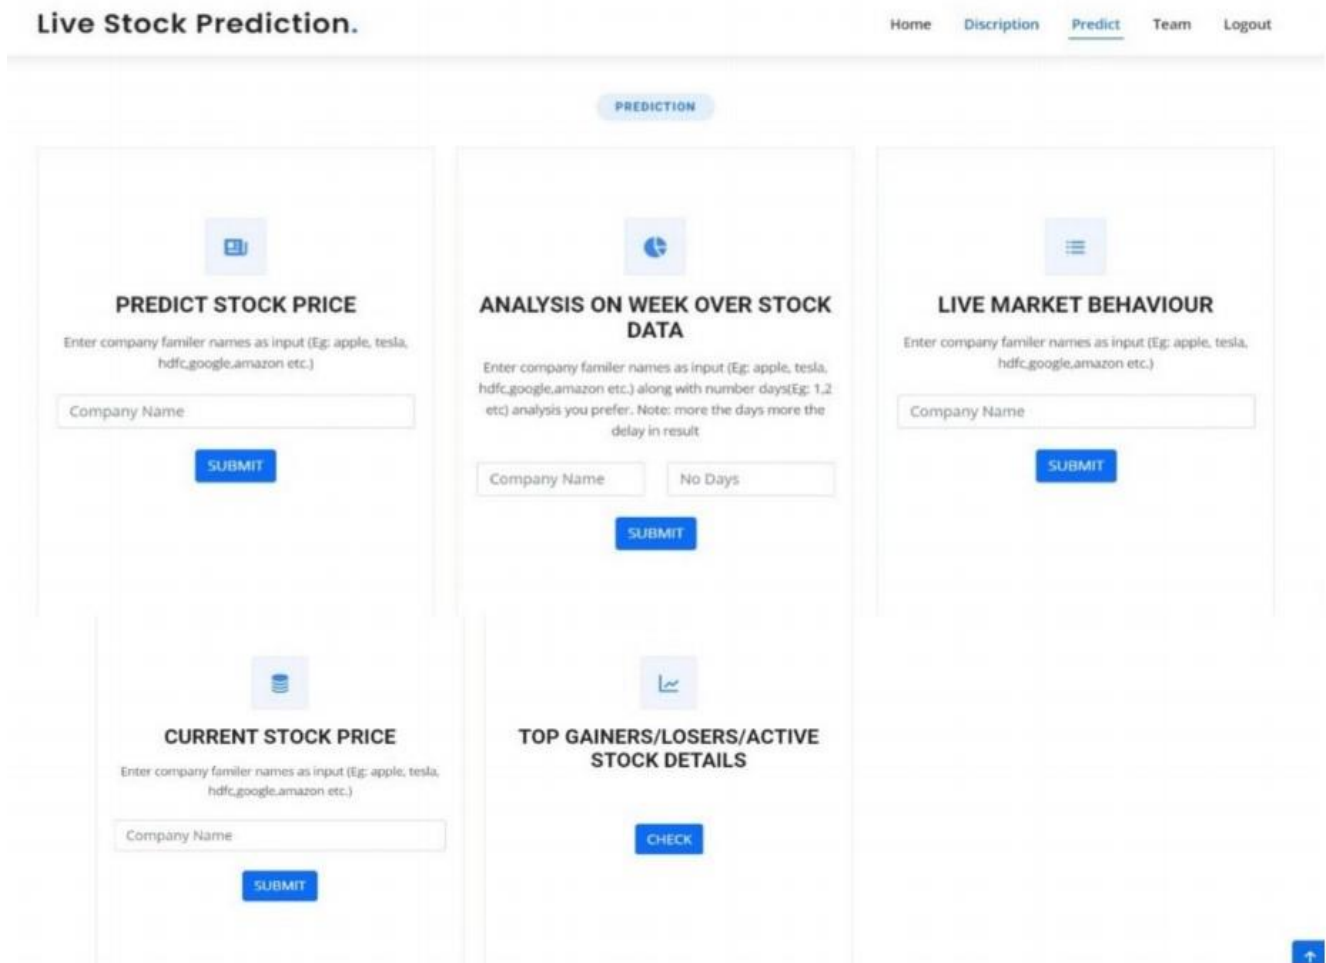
Live Stock Prediction.

Home Discription Predict Team Logout

PREDICTION

PREDICT STOCK PRICE

Enter company familer names as input (Eg: apple, tesla, hdfc,google,amazon etc.)

Company Name

SUBMIT

ANALYSIS ON WEEK OVER STOCK DATA

Enter company familer names as input (Eg: apple, tesla, hdfc,google,amazon etc.) along with number days(Eg: 1,2 etc) analysis you prefer. Note: more the days more the delay in result

Company Name

No Days

SUBMIT

LIVE MARKET BEHAVIOUR

Enter company familer names as input (Eg: apple, tesla, hdfc,google,amazon etc.)

Company Name

SUBMIT

CURRENT STOCK PRICE

Enter company familer names as input (Eg: apple, tesla, hdfc,google,amazon etc.)

Company Name

SUBMIT

TOP GAINERS/LOSERS/ACTIVE STOCK DETAILS

CHECK